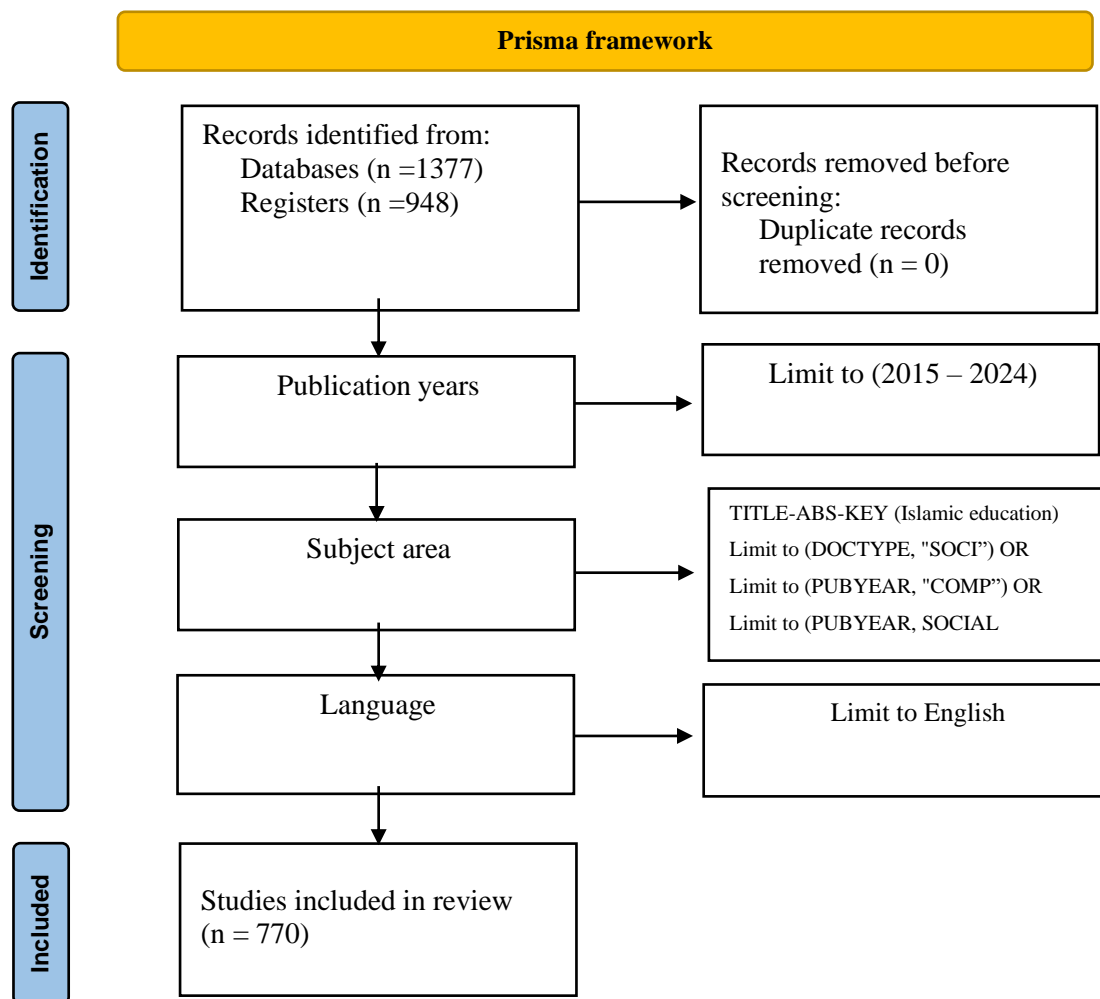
Prisma framework

Identification

Records identified from:
Databases (n =1377)
Registers (n =948)

Records removed before screening:
Duplicate records removed (n = 0)

Screening

Publication years

Limit to (2015 – 2024)

Subject area

TITLE-ABS-KEY (Islamic education)
Limit to (DOCTYPE, "SOCI") OR
Limit to (PUBYEAR, "COMP") OR
Limit to (PUBYEAR, SOCIAL

Language

Limit to English

Included

Studies included in review (n = 770)